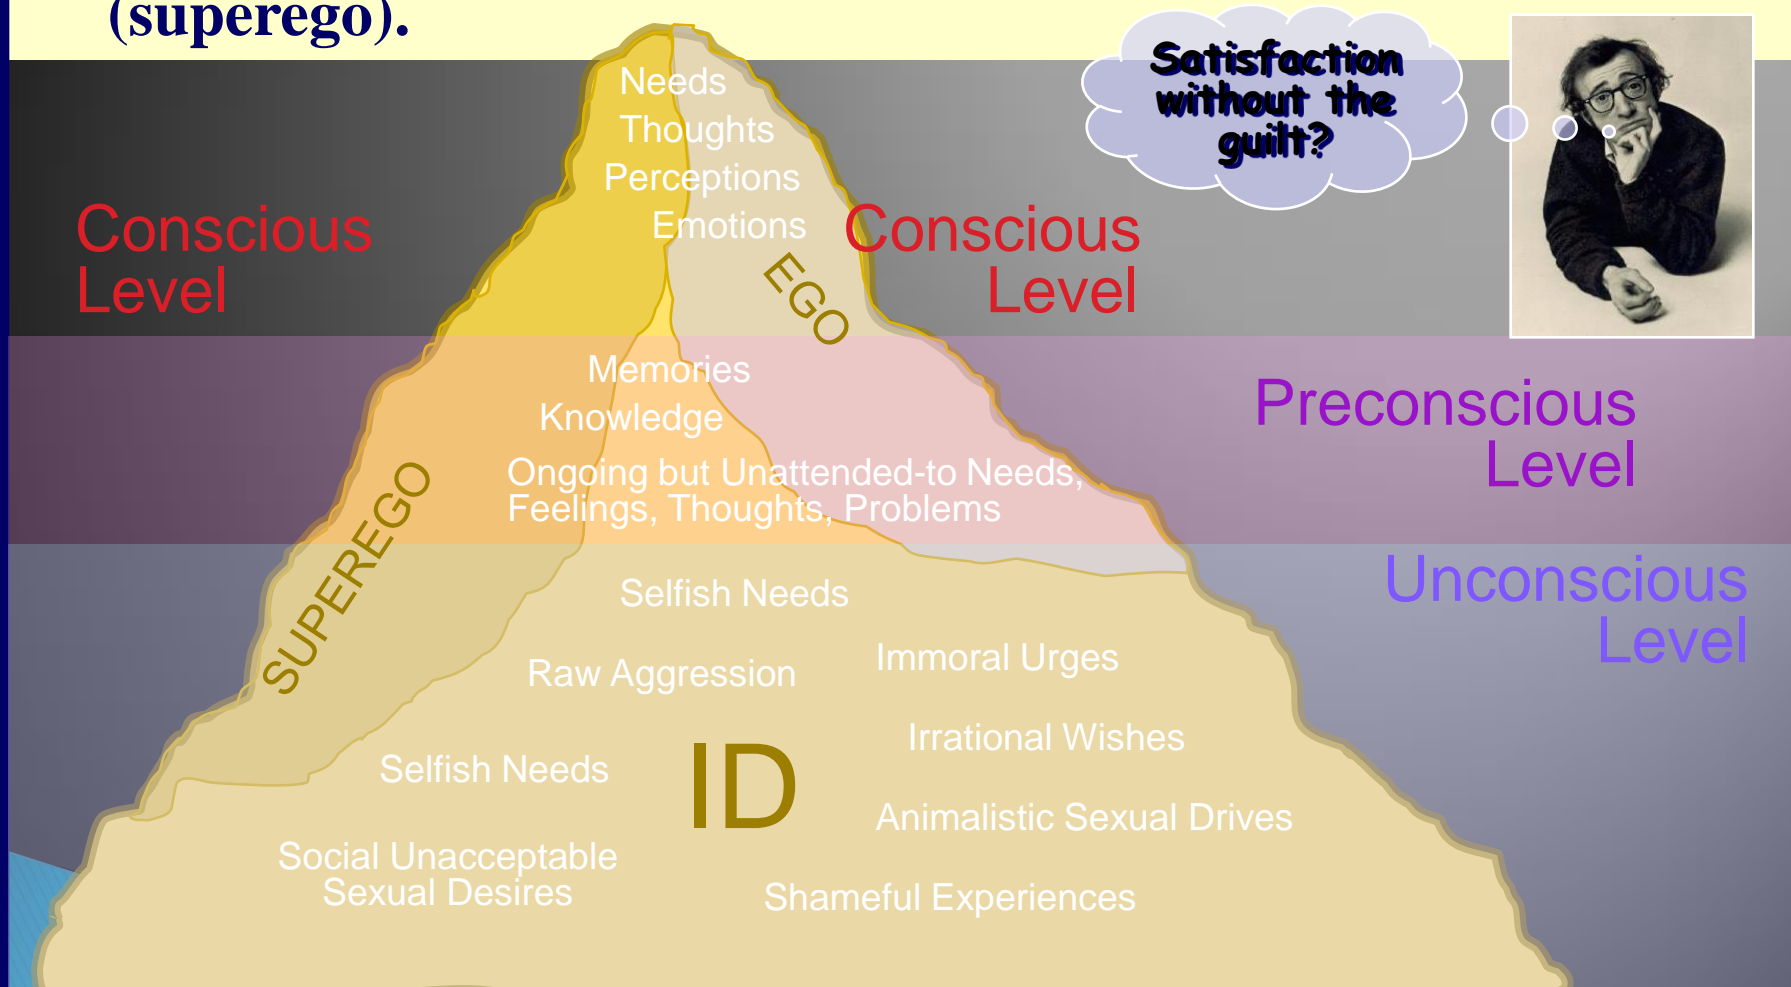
(superego).

Satisfaction without the guilt?

Conscious Level

Needs
Thoughts
Perceptions
Emotions

EGO

Conscious Level

Memories
Knowledge
Ongoing but Unattended-to Needs, Feelings, Thoughts, Problems

Preconscious Level

SUPEREGO

Unconscious Level

Selfish Needs

Raw Aggression

Immoral Urges

Irrational Wishes

Selfish Needs

ID

Animalistic Sexual Drives

Social Unacceptable Sexual Desires

Shameful Experiences